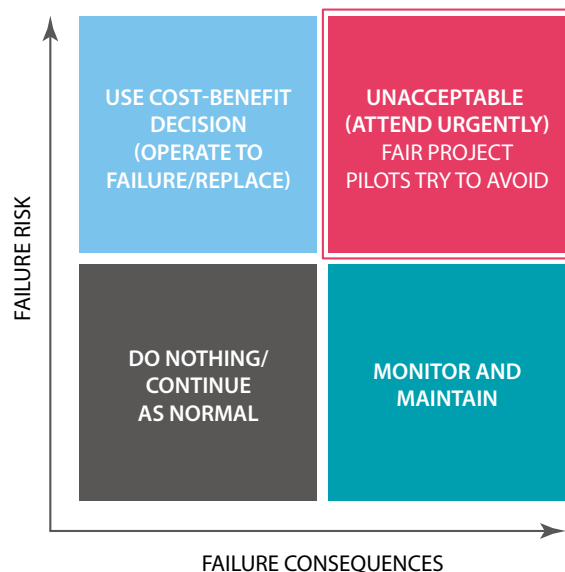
USE COST-BENEFIT DECISION (OPERATE TO FAILURE/REPLACE)

UNACCEPTABLE (ATTEND URGENTLY) FAIR PROJECT PILOTS TRY TO AVOID

FAILURE RISK

DO NOTHING/ CONTINUE AS NORMAL

MONITOR AND MAINTAIN

FAILURE CONSEQUENCES